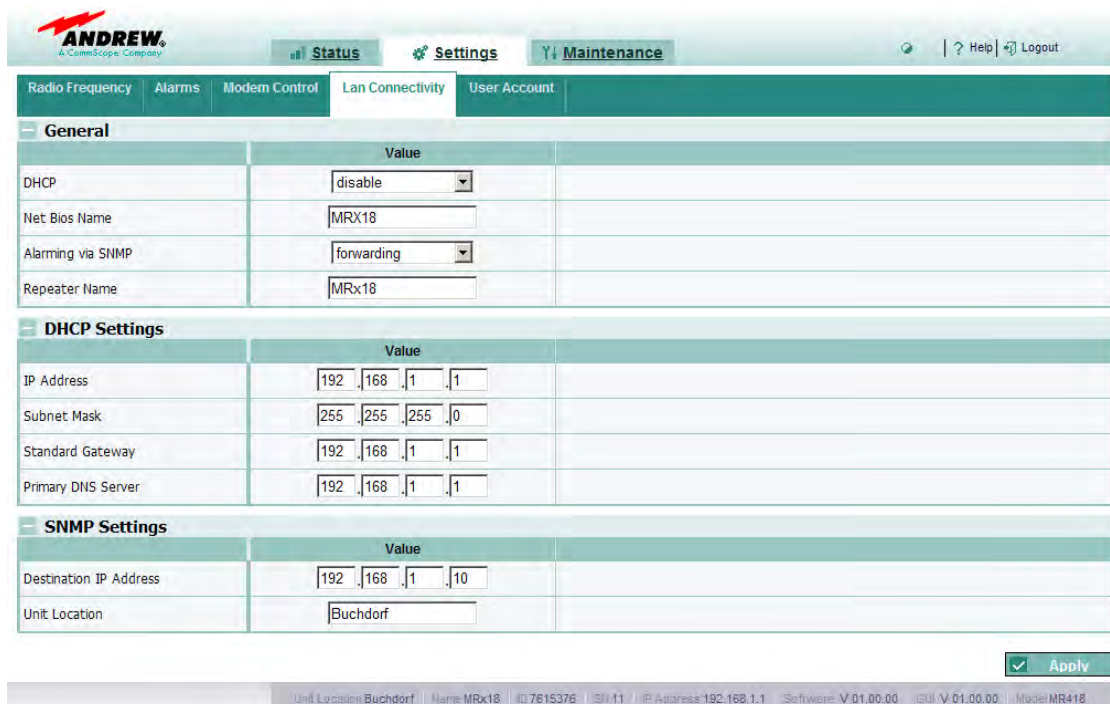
ANDREW.
A CommScope Company

Status | Settings | Maintenance

? Help | Logout

Radio Frequency | Alarms | Modem Control | Lan Connectivity | User Account

General

| | Value | |
|---|---|---|
| DHCP | disable | |
| Net Bios Name | MRX18 | |
| Alarming via SNMP | forwarding | |
| Repeater Name | MRx18 | |

DHCP Settings

| | Value | |
|---|---|---|
| IP Address | 192 . 168 . 1 . 1 | |
| Subnet Mask | 255 . 255 . 255 . 0 | |
| Standard Gateway | 192 . 168 . 1 . 1 | |
| Primary DNS Server | 192 . 168 . 1 . 1 | |

SNMP Settings

| | Value | |
|---|---|---|
| Destination IP Address | 192 . 168 . 1 . 10 | |
| Unit Location | Buchdorf | |

Apply

Unit Location Buchdorf | Name MRx18 | ID 7615376 | SU 11 | IP Address 192.168.1.1 | Software V 01.00.00 | GUI V 01.00.00 | Model MR418